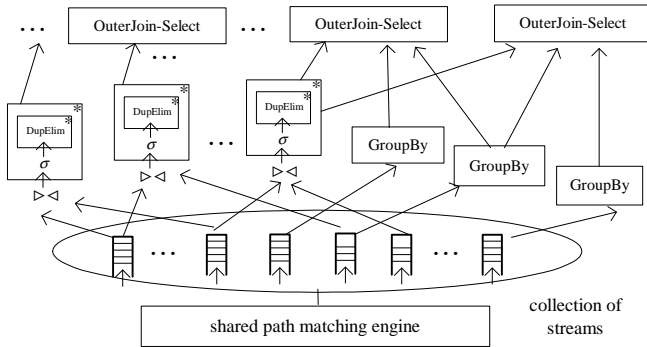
...
OuterJoin-Select
...
OuterJoin-Select
OuterJoin-Select
...
*
DupElim
*
$\sigma$
$\bowtie$
...
*
DupElim
*
$\sigma$
$\bowtie$
...
*
DupElim
*
$\sigma$
$\bowtie$
GroupBy
GroupBy
GroupBy
...
...
collection of streams
shared path matching engine